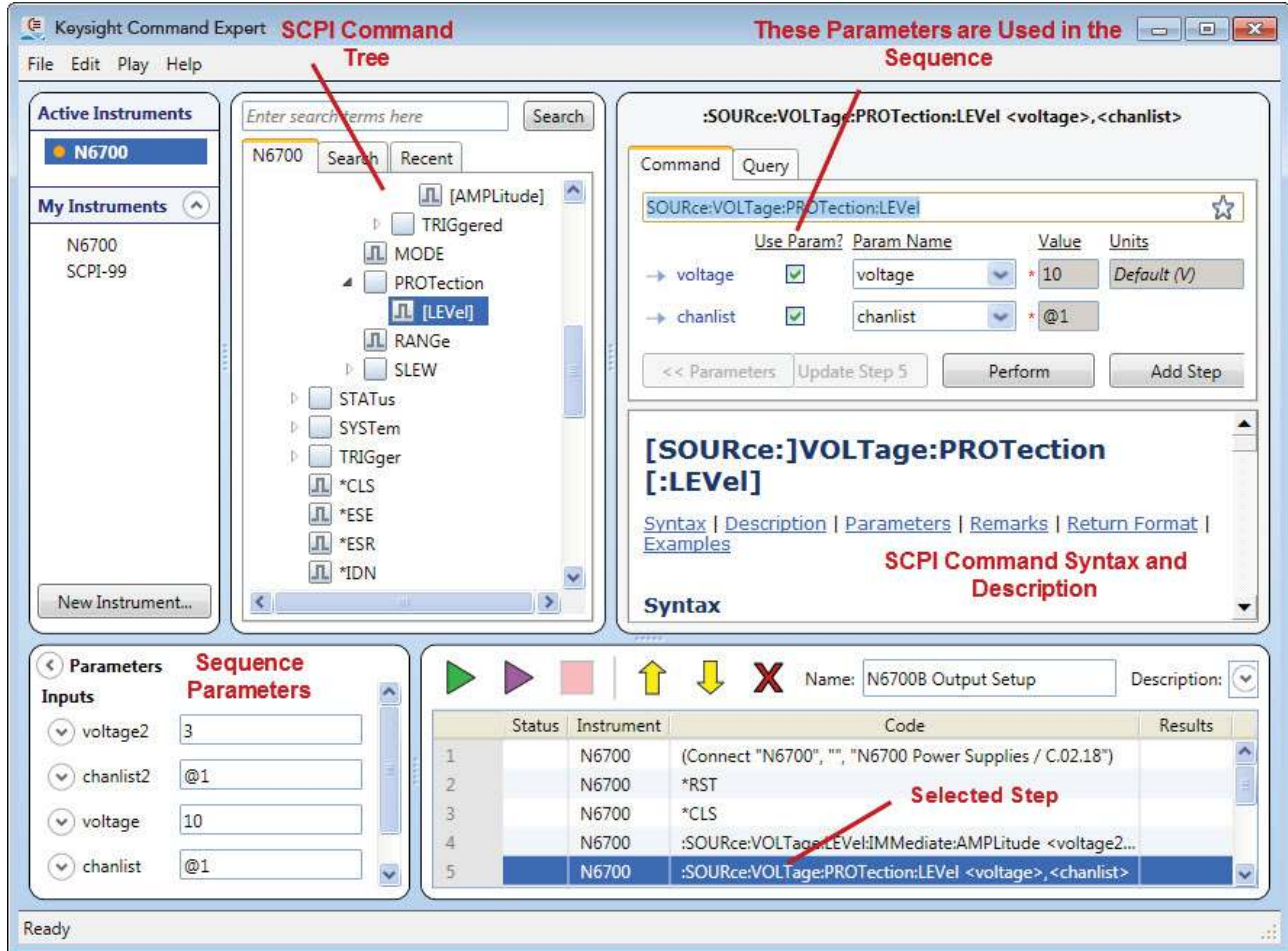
Keysight Command Expert
SCPI Command Tree
These Parameters are Used in the Sequence
File Edit Play Help

Active Instruments
N6700
My Instruments
N6700
SCPI-99
New Instrument...

Enter search terms here
Search
N6700 Search Recent
[AMPLitude]
TRIGgered
MODE
PROTection
[LEVel]
RANGe
SLEW
STATus
SYSTem
TRIGger
*CLS
*ESE
*ESR
*IDN

:SOURce:VOLTage:PROTection:LEVel <voltage>,<chanlist>
Command Query
SOURce:VOLTage:PROTection:LEVel
Use Param? Param Name Value Units
voltage voltage * 10 Default (V)
chanlist chanlist * @1
<< Parameters Update Step 5 Perform Add Step

[SOURce:]VOLTage:PROTection [:LEVel]
Syntax | Description | Parameters | Remarks | Return Format | Examples
SCPI Command Syntax and Description
Syntax

Parameters
Sequence Parameters
Inputs
voltage2 3
chanlist2 @1
voltage 10
chanlist @1

Name: N6700B Output Setup
Description:

| | Status | Instrument | Code | Results |
|---|---|---|---|---|
| 1 | | N6700 | (Connect "N6700", "", "N6700 Power Supplies / C.02.18") | |
| 2 | | N6700 | *RST | |
| 3 | | N6700 | *CLS | |
| 4 | | N6700 | :SOURce:VOLTage:LEVel:IMMediate:AMPLitude <voltage2... | |
| 5 | | N6700 | :SOURce:VOLTage:PROTection:LEVel <voltage>,<chanlist> | |

Selected Step
Ready